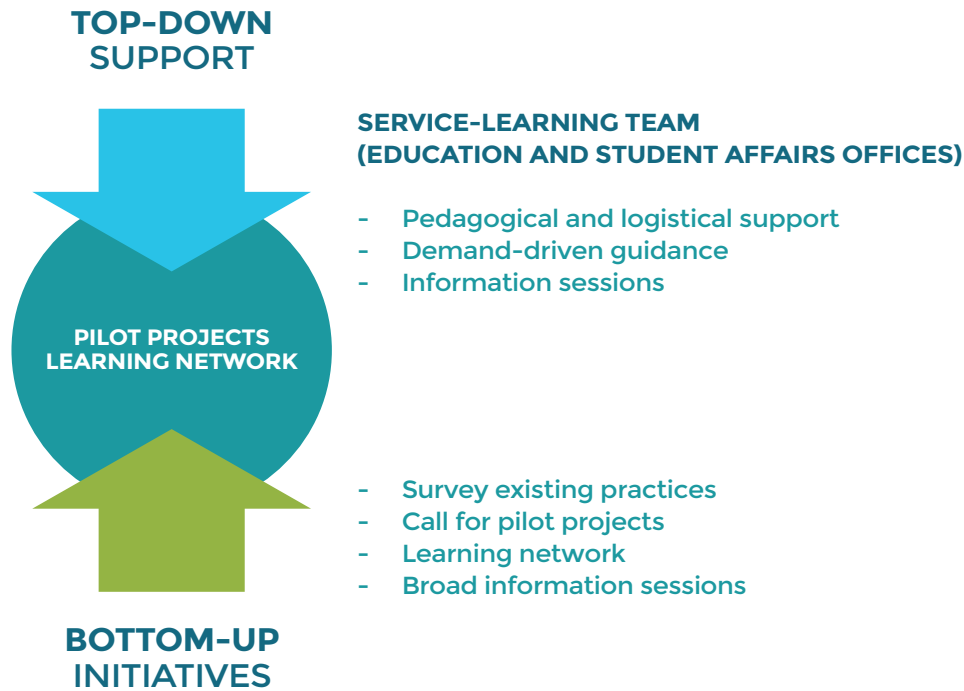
TOP-DOWN
SUPPORT

SERVICE-LEARNING TEAM
(EDUCATION AND STUDENT AFFAIRS OFFICES)

- Pedagogical and logistical support
- Demand-driven guidance
- Information sessions

PILOT PROJECTS
LEARNING NETWORK

- Survey existing practices
- Call for pilot projects
- Learning network
- Broad information sessions

BOTTOM-UP
INITIATIVES